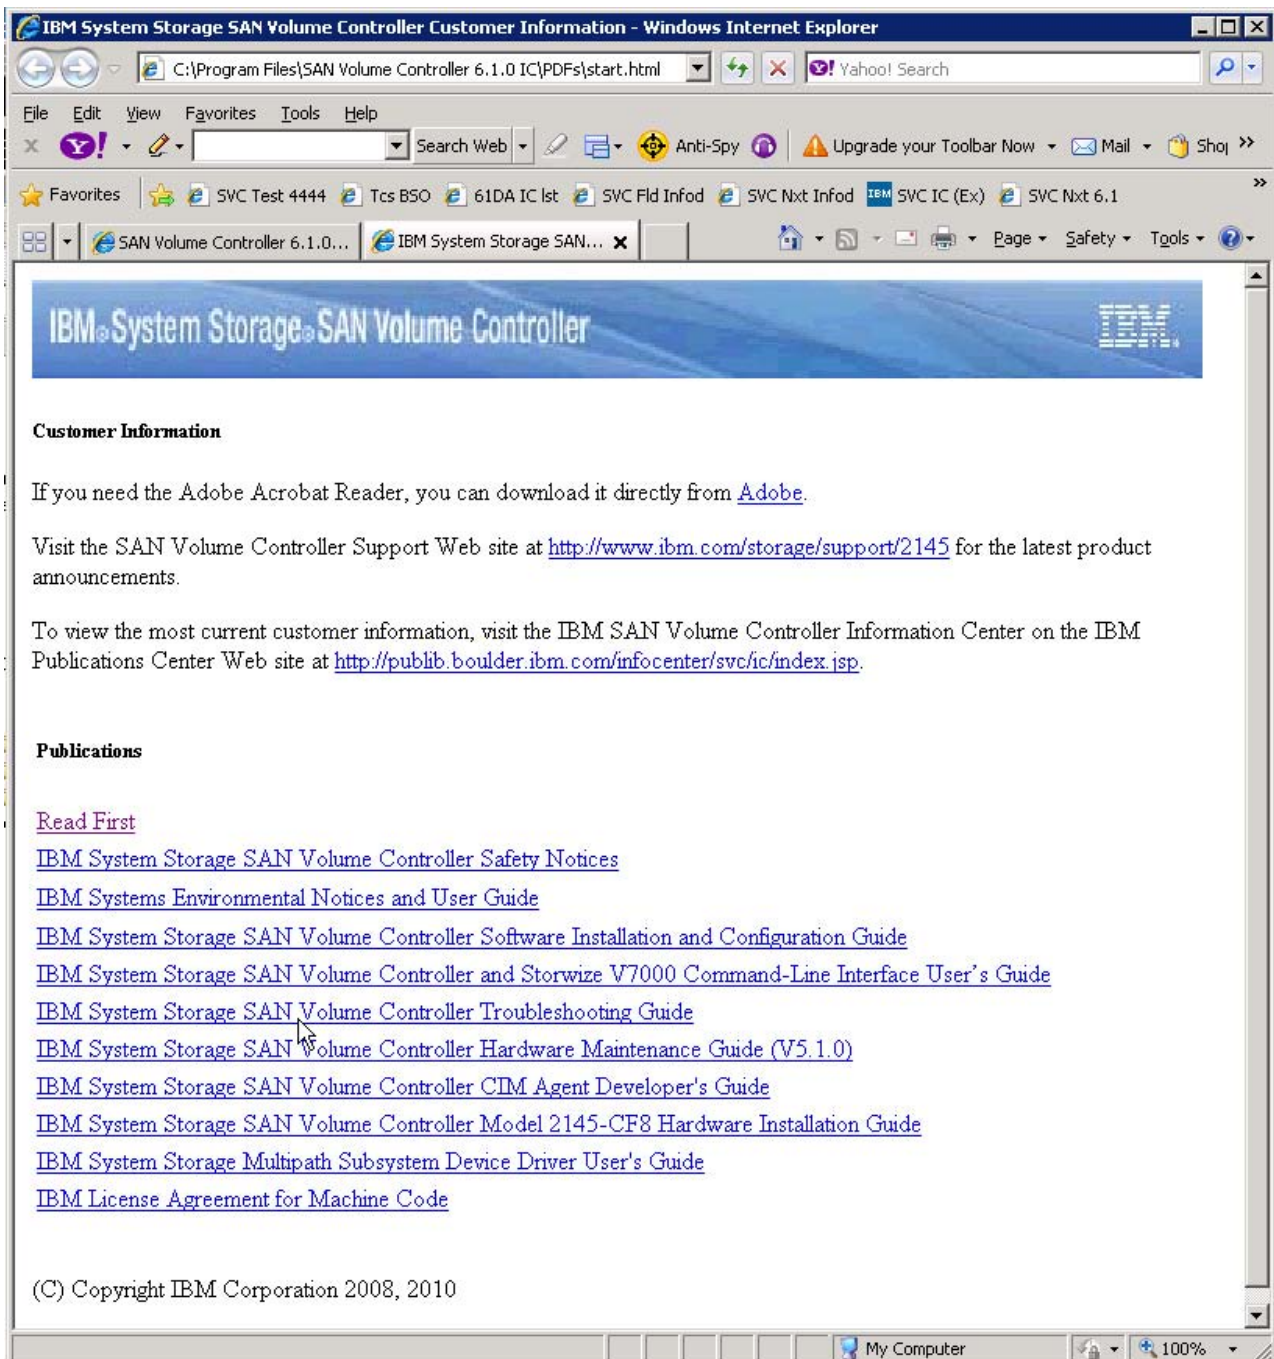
IBM System Storage SAN Volume Controller Customer Information - Windows Internet Explorer

C:\Program Files\SAN Volume Controller 6.1.0 IC\PDFs\start.html

Yahoo! Search

File Edit View Favorites Tools Help

Search Web

Anti-Spy

Upgrade your Toolbar Now

Mail

Shop

Favorites

SVC Test 4444

Tcs BSO

61DA IC lst

SVC Fld Infod

SVC Nxt Infod

SVC IC (Ex)

SVC Nxt 6.1

SAN Volume Controller 6.1.0...

IBM System Storage SAN...

Page

Safety

Tools

IBM System Storage SAN Volume Controller

IBM

Customer Information

If you need the Adobe Acrobat Reader, you can download it directly from Adobe.

Visit the SAN Volume Controller Support Web site at http://www.ibm.com/storage/support/2145 for the latest product announcements.

To view the most current customer information, visit the IBM SAN Volume Controller Information Center on the IBM Publications Center Web site at http://publib.boulder.ibm.com/infocenter/svc/ic/index.jsp.

Publications

Read First
IBM System Storage SAN Volume Controller Safety Notices
IBM Systems Environmental Notices and User Guide
IBM System Storage SAN Volume Controller Software Installation and Configuration Guide
IBM System Storage SAN Volume Controller and Storwize V7000 Command-Line Interface User's Guide
IBM System Storage SAN Volume Controller Troubleshooting Guide
IBM System Storage SAN Volume Controller Hardware Maintenance Guide (V5.1.0)
IBM System Storage SAN Volume Controller CIM Agent Developer's Guide
IBM System Storage SAN Volume Controller Model 2145-CF8 Hardware Installation Guide
IBM System Storage Multipath Subsystem Device Driver User's Guide
IBM License Agreement for Machine Code

(C) Copyright IBM Corporation 2008, 2010

My Computer

100%